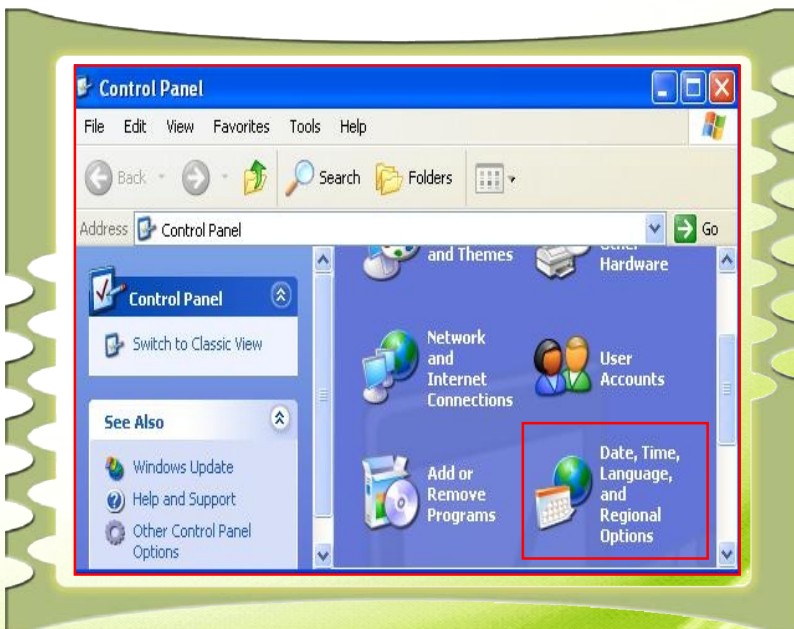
Control Panel

File Edit View Favorites Tools Help

Back Search Folders

Address Control Panel Go

Control Panel

Switch to Classic View

See Also

Windows Update

Help and Support

Other Control Panel Options

and Themes

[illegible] Hardware

Network and Internet Connections

User Accounts

Add or Remove Programs

Date, Time, Language, and Regional Options